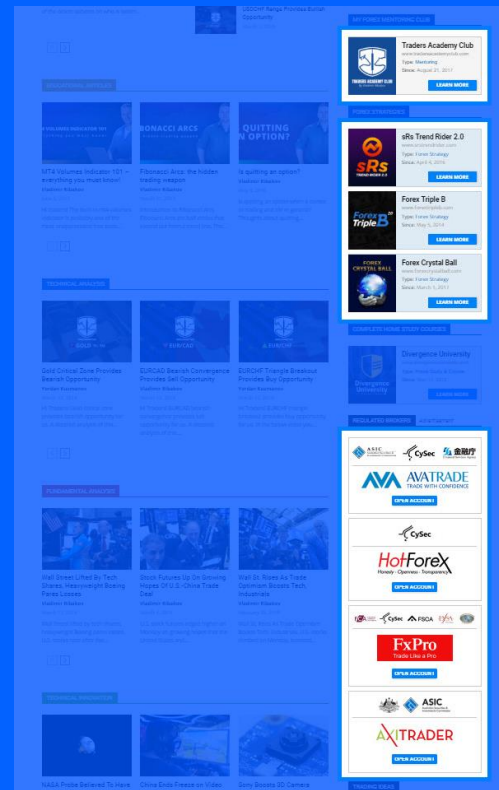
USDCHF Range Provides Bullish Opportunity

MY FOREX MENTORING CLUB

Traders Academy Club
www.tradersacademyclub.com
Type: Mentoring
Since: August 21, 2017
LEARN MORE

EDUCATIONAL ARTICLES

MTA Volumes Indicator 101 – everything you must know!

Fibonacci Arcs: the hidden trading weapon

Is quitting an option?

FOREX STRATEGIES

sRs Trend Rider 2.0
www.srstrendrider.com
Type: Forex Strategy
Since: April 9, 2016
LEARN MORE

Forex Triple B
www.forextripleb.com
Type: Forex Strategy
Since: May 5, 2014
LEARN MORE

Forex Crystal Ball
www.forexcrystalball.com
Type: Forex Strategy
Since: March 1, 2017
LEARN MORE

TECHNICAL ANALYSIS

Gold Critical Zone Provides Bearish Opportunity

EURCAD Bearish Convergence Provides Sell Opportunity

EURCHF Triangle Breakout Provides Buy Opportunity

COMPLETE HOME STUDY COURSES

Divergence University

REGULATED BROKERS

ASIC CySec
AVATRADE
TRADE WITH CONFIDENCE
OPEN ACCOUNT

CySec
HotForex
Honesty · Openness · Transparency
OPEN ACCOUNT

CySec FSCA
FxPro
Trade Like a Pro
OPEN ACCOUNT

ASIC
AXITRADER
OPEN ACCOUNT

FUNDAMENTAL ANALYSIS

Wall Street Lifted By Tech Shares, Heavyweight Boeing Forex Losses

Stock Futures Up On Growing Hopes Of U.S.-China Trade Deal

Wall St. Rises As Trade Optimism Boosts Tech, Industrials

TECHNOLOGY INNOVATION

NASA Probe Believed To Have

China Ends Freeze on Video

Sony Boosts 3D Camera

TRADING IDEAS